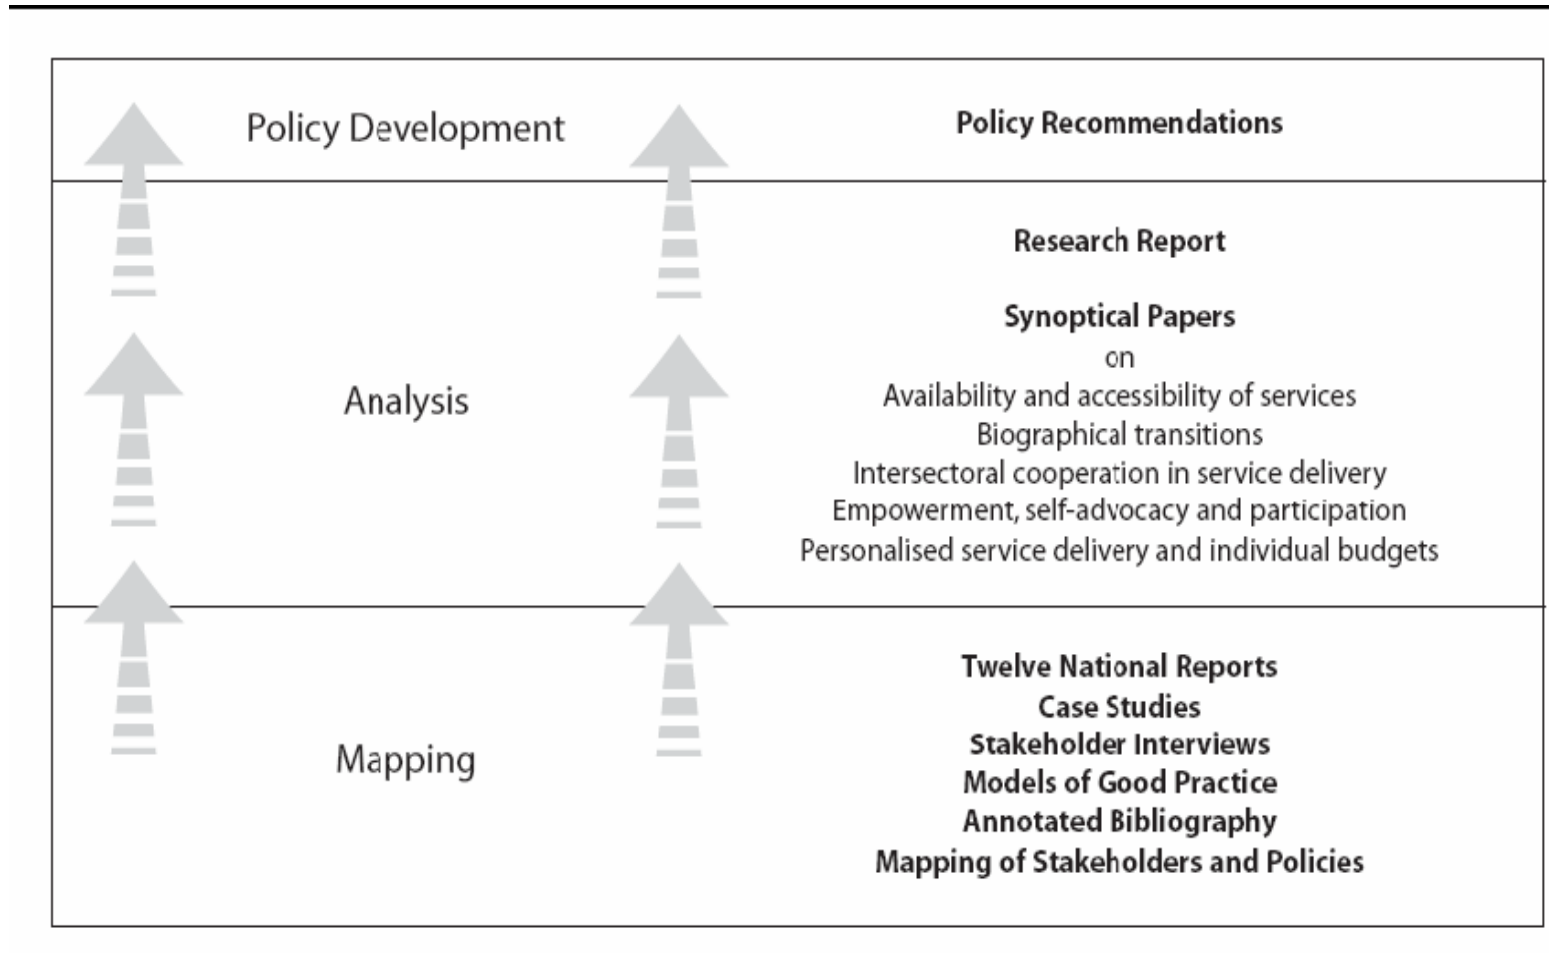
Policy Development

Policy Recommendations

Analysis

Research Report

Synoptical Papers
on
Availability and accessibility of services
Biographical transitions
Intersectoral cooperation in service delivery
Empowerment, self-advocacy and participation
Personalised service delivery and individual budgets

Mapping

Twelve National Reports
Case Studies
Stakeholder Interviews
Models of Good Practice
Annotated Bibliography
Mapping of Stakeholders and Policies